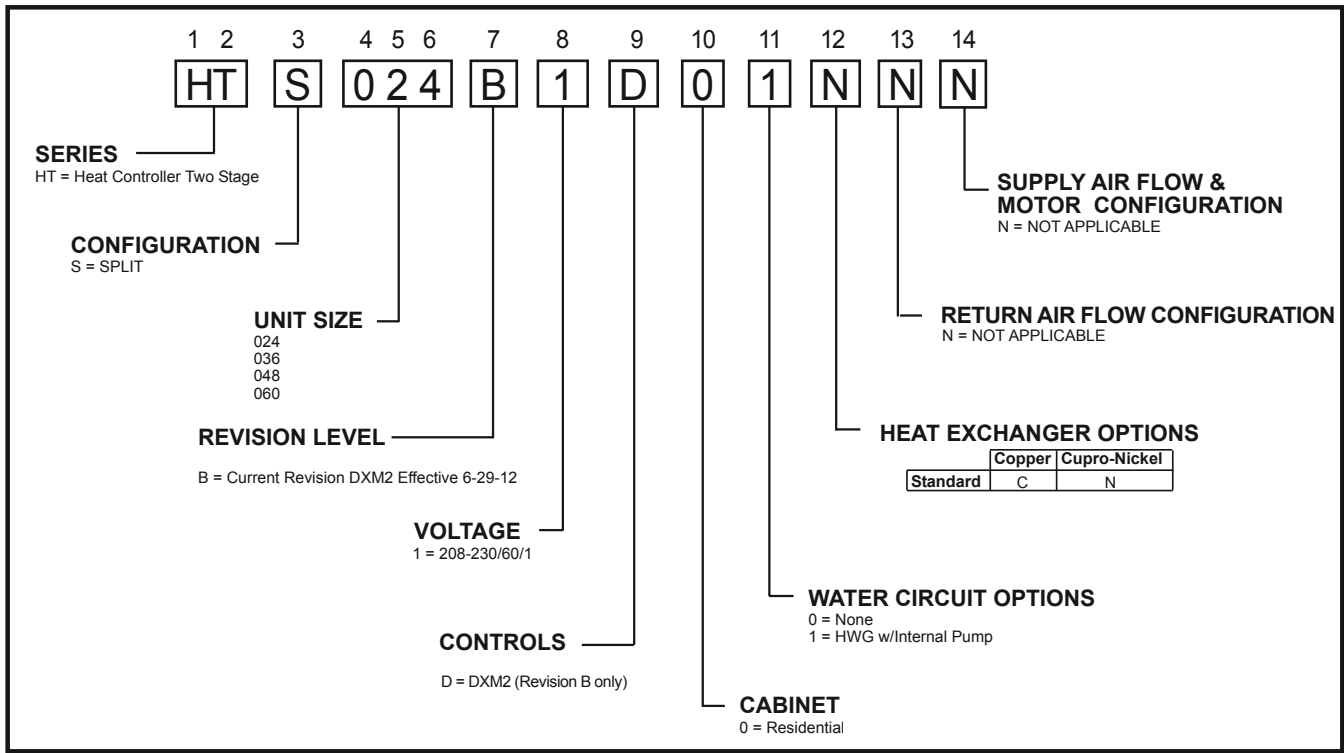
1 2 3 4 5 6 7 8 9 10 11 12 13 14

HT S 0 2 4 B 1 D 0 1 N N N

SERIES
HT = Heat Controller Two Stage

CONFIGURATION
S = SPLIT

UNIT SIZE
024
036
048
060

REVISION LEVEL
B = Current Revision DXM2 Effective 6-29-12

VOLTAGE
1 = 208-230/60/1

CONTROLS
D = DXM2 (Revision B only)

CABINET
0 = Residential

WATER CIRCUIT OPTIONS
0 = None
1 = HWG w/Internal Pump

HEAT EXCHANGER OPTIONS

| | Copper | Cupro-Nickel |
|---|---|---|
| Standard | C | N |

RETURN AIR FLOW CONFIGURATION
N = NOT APPLICABLE

SUPPLY AIR FLOW & MOTOR CONFIGURATION
N = NOT APPLICABLE